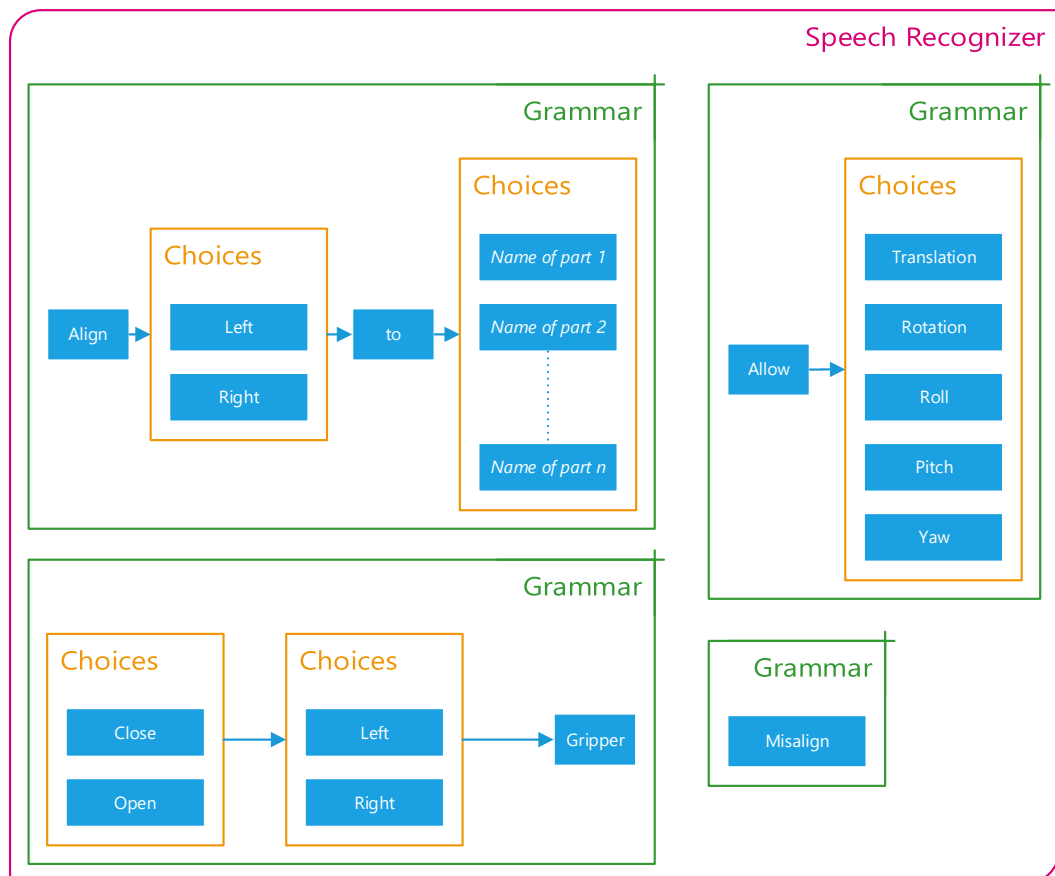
Speech Recognizer

Grammar

Choices

Choices

Align

Left

Right

to

Name of part 1

Name of part 2

Name of part n

Grammar

Choices

Allow

Translation

Rotation

Roll

Pitch

Yaw

Grammar

Choices

Close

Open

Choices

Left

Right

Gripper

Grammar

Misalign